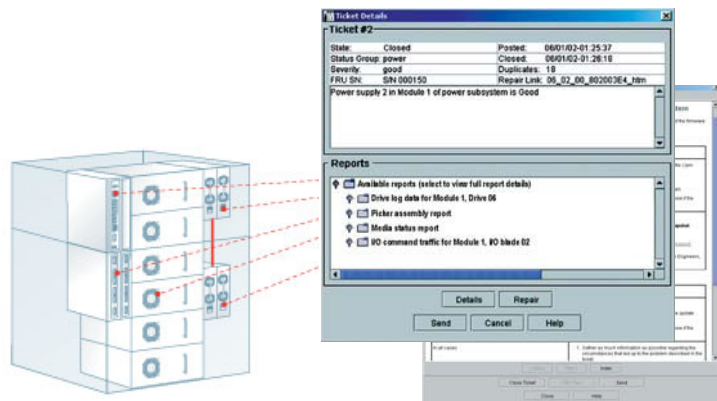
Ticket Details

Ticket #2

| State: | Closed | Posted: | 06/01/02-01:25:37 |
|---|---|---|---|
| Status Group: | power | Closed: | 06/01/02-01:26:18 |
| Severity: | good | Duplicates: | 18 |
| FRU SN: | S/N 000150 | Repair Link: | 06_02_00_802003E4_htm |

Power supply 2 in Module 1 of power subsystem is Good

Reports

Available reports (select to view full report details)
Drive log data for Module 1, Drive 06
Picker assembly report
Media status report
I/O command traffic for Module 1, I/O blade 02

Details
Repair
Send
Cancel
Help

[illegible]

Close Ticket
Send
Close
Help